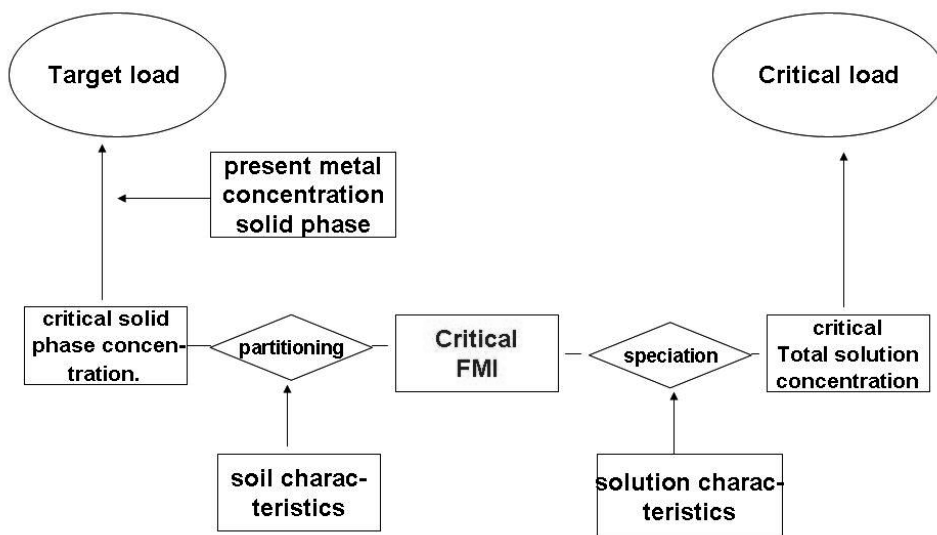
Target load

Critical load

present metal concentration solid phase

critical solid phase concentration.

partitioning

Critical FMI

speciation

critical Total solution concentration

soil characteristics

solution characteristics